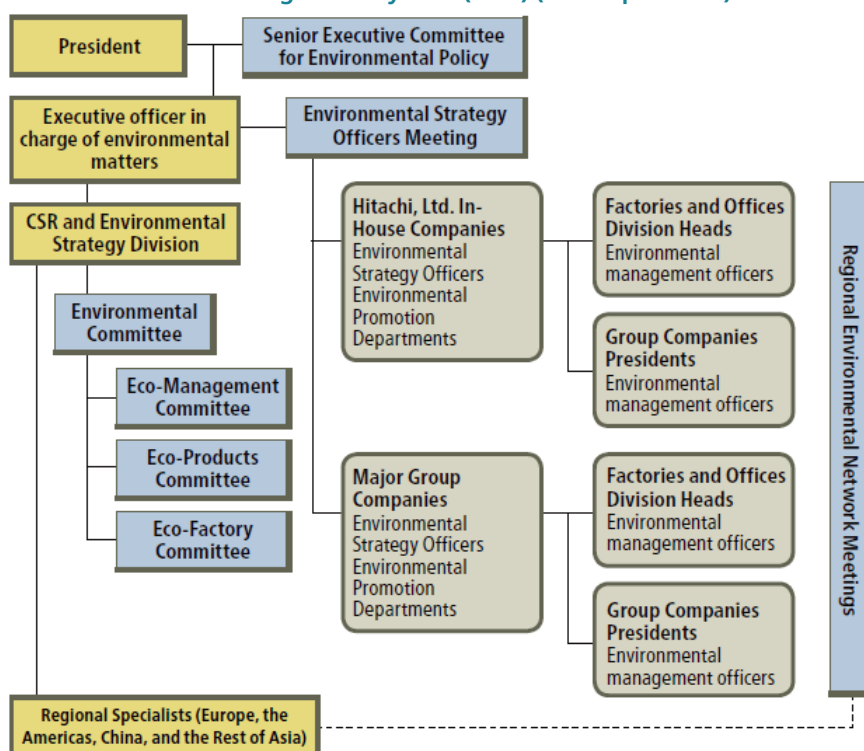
President

Senior Executive Committee for Environmental Policy

Executive officer in charge of environmental matters

Environmental Strategy Officers Meeting

CSR and Environmental Strategy Division

Environmental Committee

Eco-Management Committee

Eco-Products Committee

Eco-Factory Committee

Hitachi, Ltd. In-House Companies
Environmental Strategy Officers
Environmental Promotion Departments

Factories and Offices Division Heads
Environmental management officers

Group Companies Presidents
Environmental management officers

Major Group Companies
Environmental Strategy Officers
Environmental Promotion Departments

Factories and Offices Division Heads
Environmental management officers

Group Companies Presidents
Environmental management officers

Regional Environmental Network Meetings

Regional Specialists (Europe, the Americas, China, and the Rest of Asia)